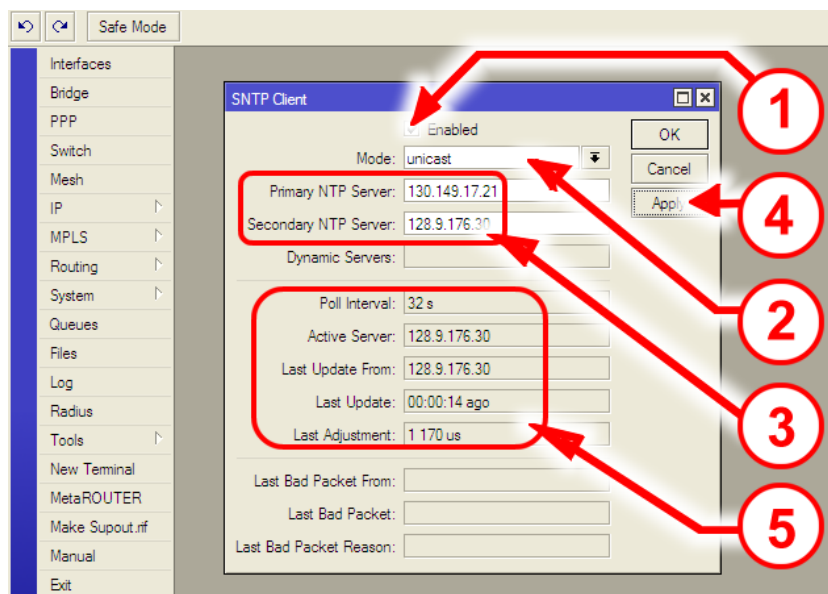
Safe Mode

Interfaces
Bridge
PPP
Switch
Mesh
IP
MPLS
Routing
System
Queues
Files
Log
Radius
Tools
New Terminal
MetaROUTER
Make Supout.rif
Manual
Exit

SNTP Client

Enabled
Mode: unicast
Primary NTP Server: 130.149.17.21
Secondary NTP Server: 128.9.176.30
Dynamic Servers:

Poll Interval: 32 s
Active Server: 128.9.176.30
Last Update From: 128.9.176.30
Last Update: 00:00:14 ago
Last Adjustment: 1 170 us

Last Bad Packet From:
Last Bad Packet:
Last Bad Packet Reason:

OK
Cancel
Apply

1
2
3
4
5